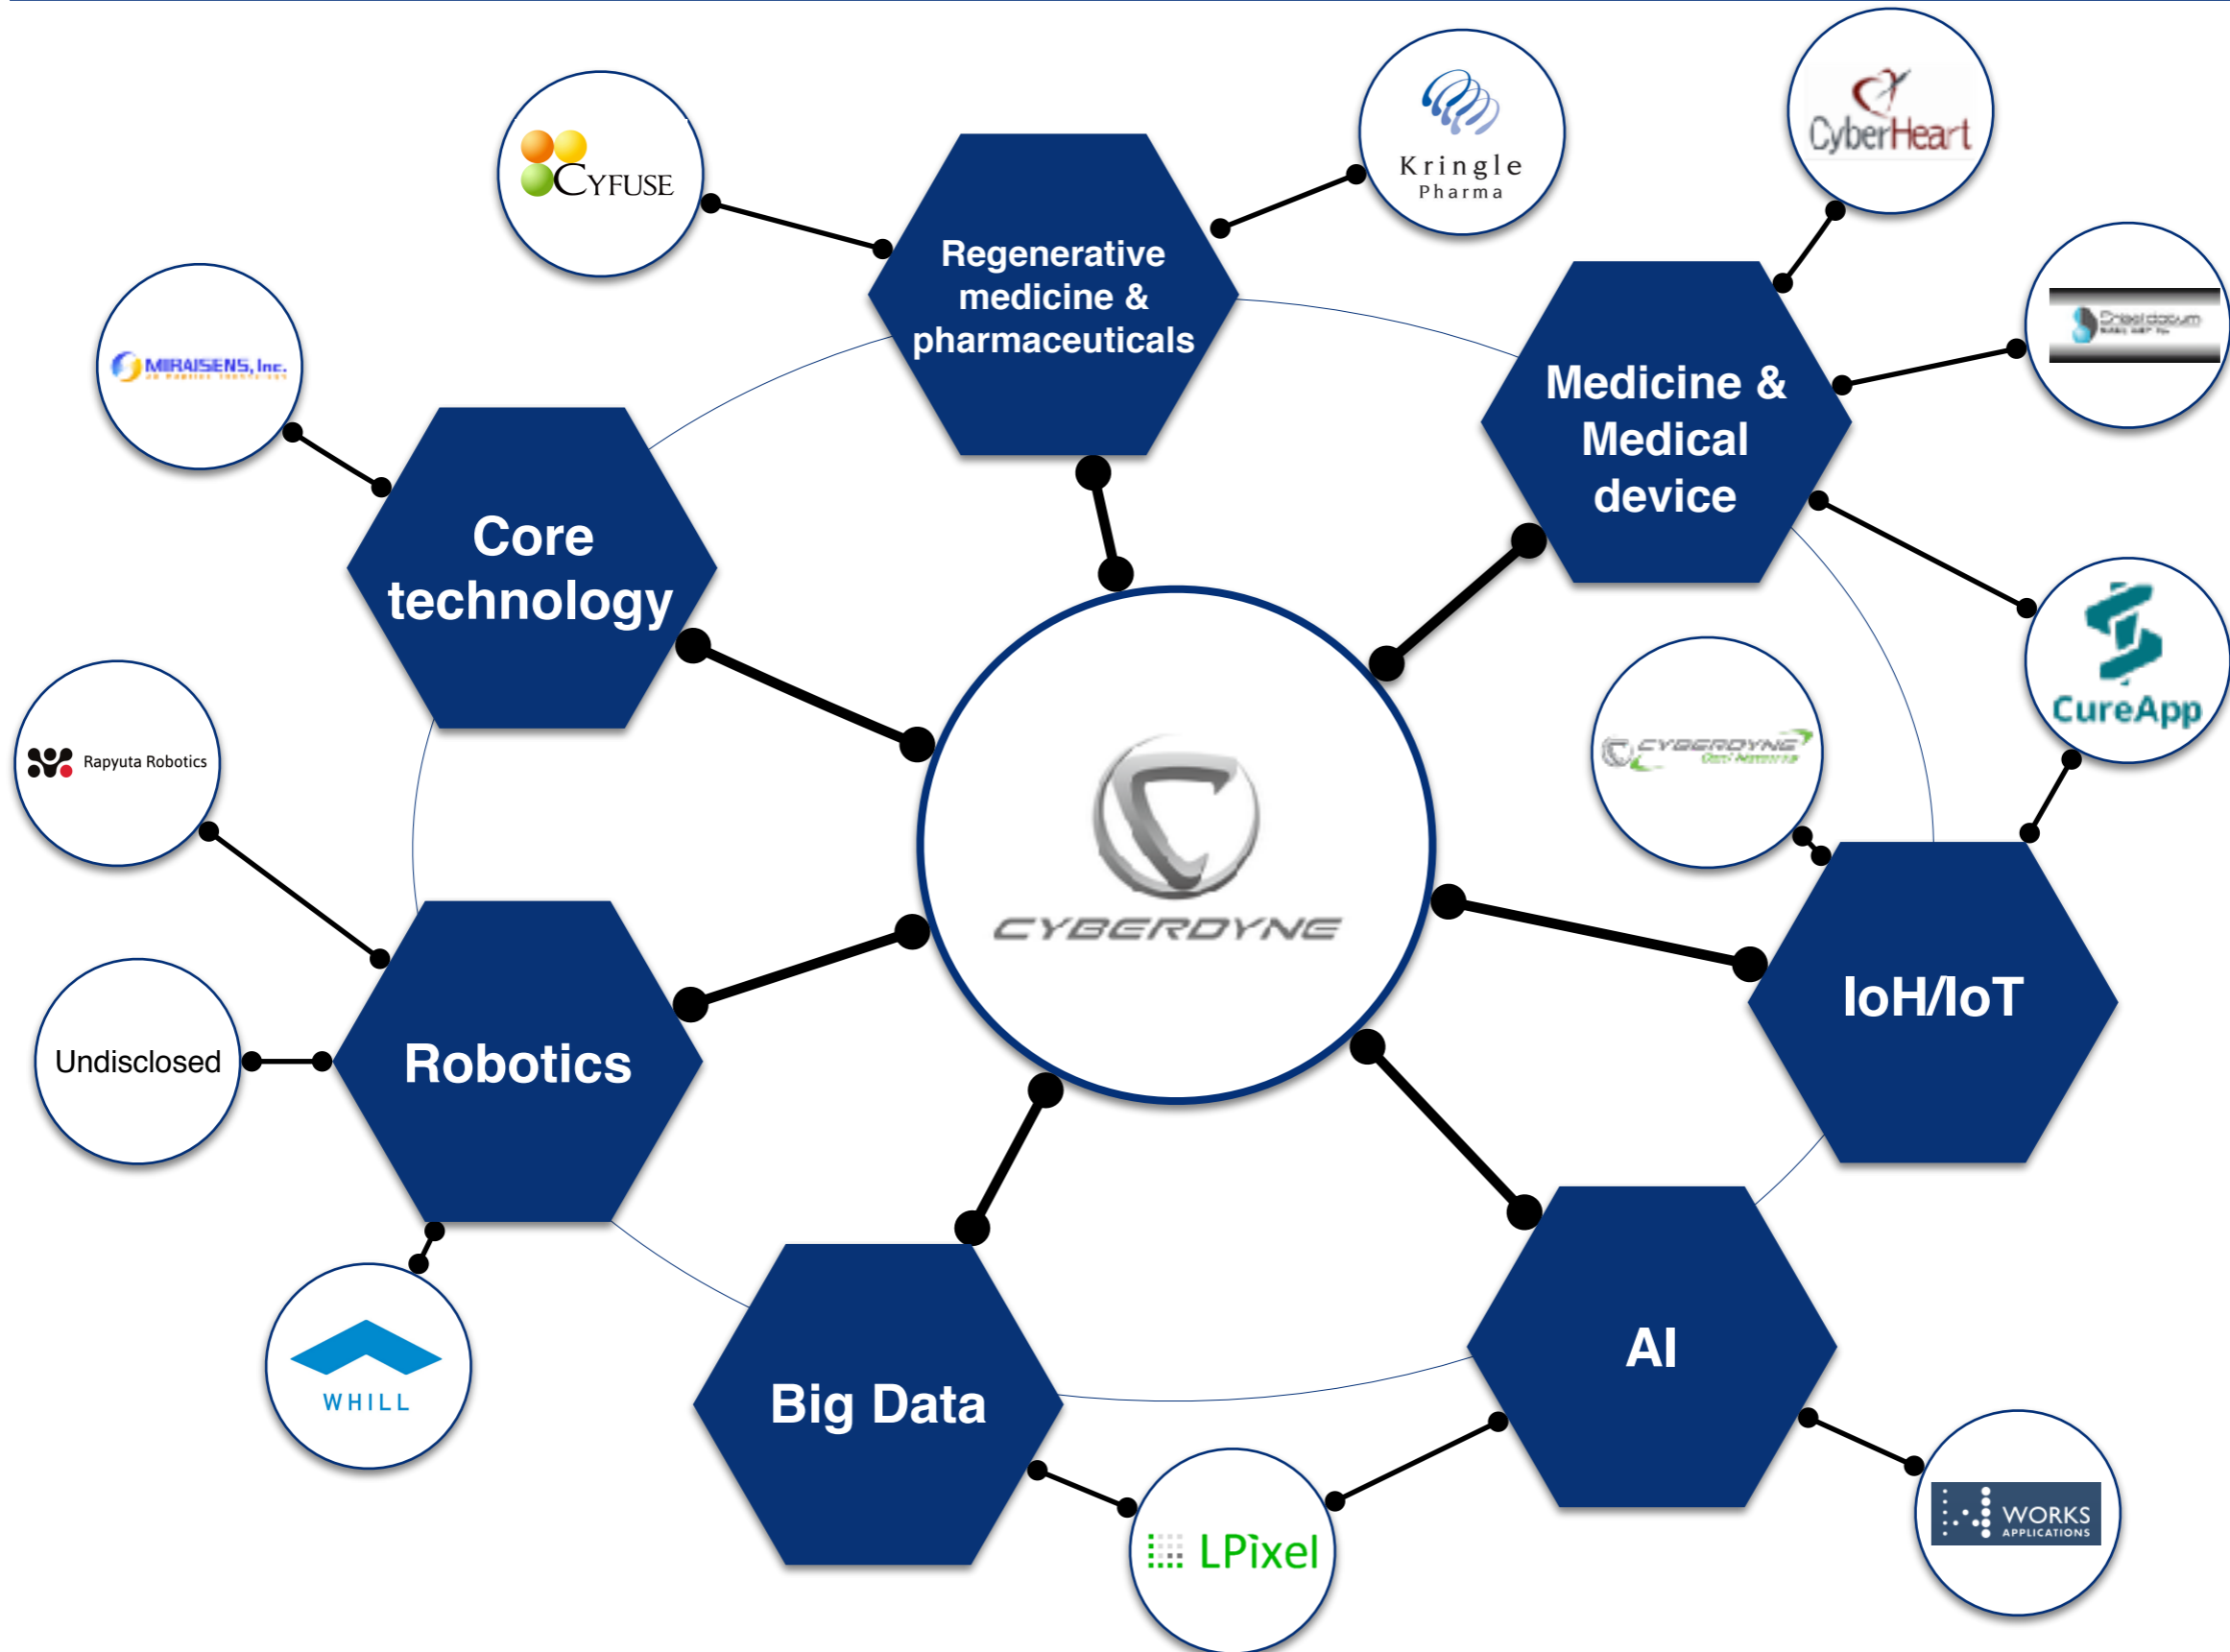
CYFUSE

Regenerative medicine & pharmaceuticals

Kringle Pharma

CyberHeart

MIRAISENS, Inc.

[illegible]

Medicine & Medical device

Core technology

CureApp

CYBERDYNE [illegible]

Rapyuta Robotics

CYBERDYNE

IoH/IoT

Undisclosed

Robotics

WHILL

Big Data

AI

LPixel

WORKS APPLICATIONS